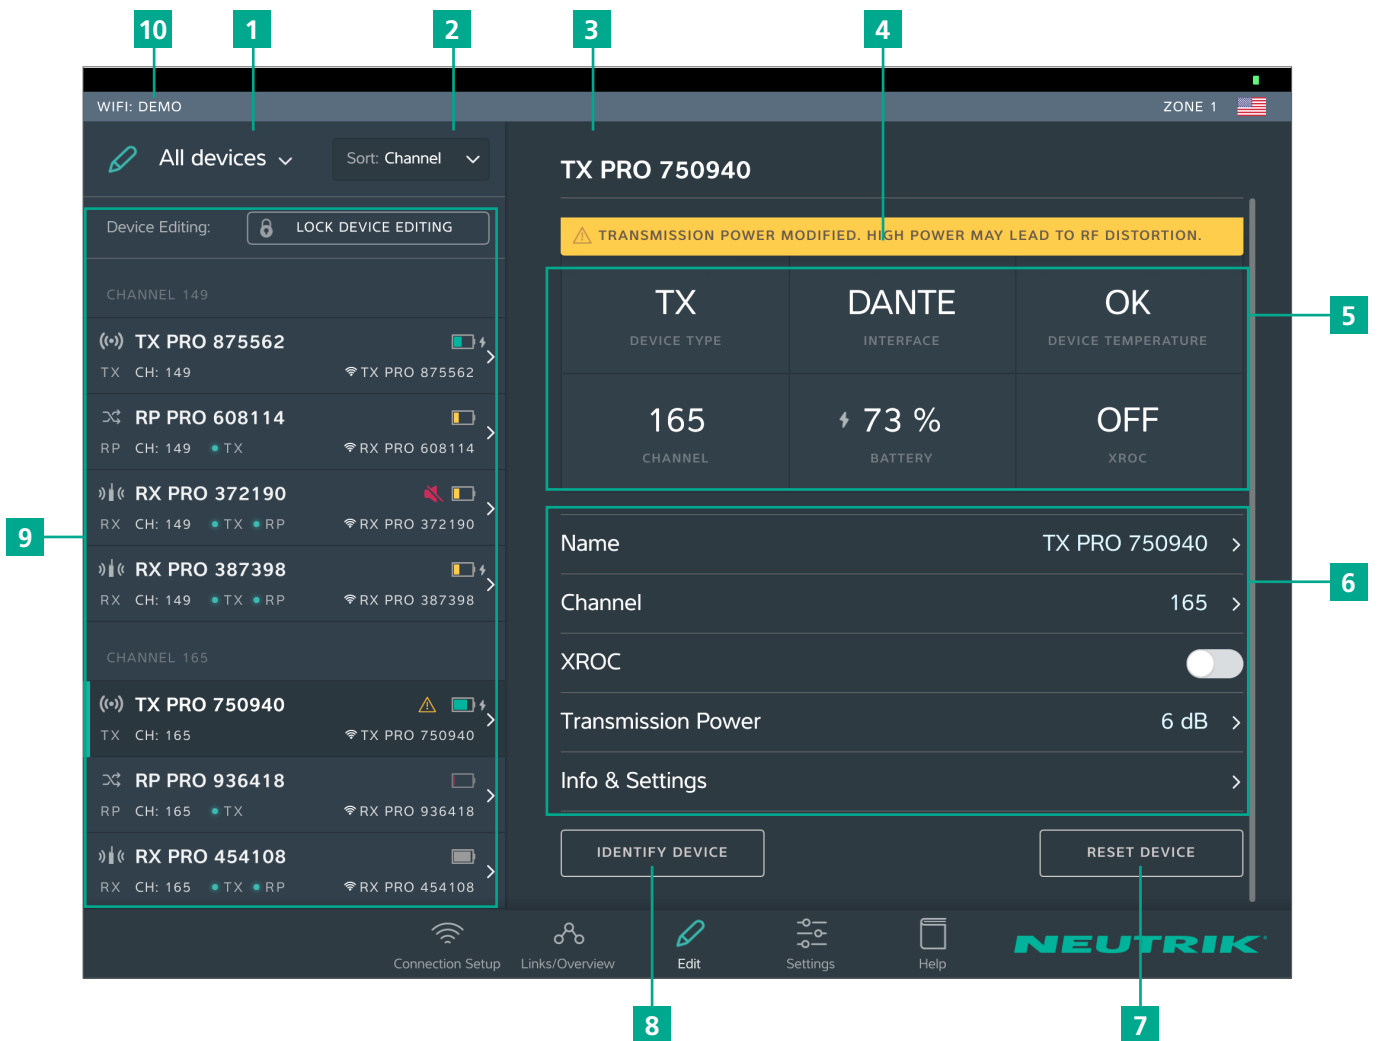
10 1 2 3 4

WIFI: DEMO

ZONE 1

All devices

Sort: Channel

TX PRO 750940

TRANSMISSION POWER MODIFIED. HIGH POWER MAY LEAD TO RF DISTORTION.

Device Editing:

LOCK DEVICE EDITING

CHANNEL 149

TX PRO 875562
TX CH: 149 TX PRO 875562

RP PRO 608114
RP CH: 149 • TX RX PRO 608114

RX PRO 372190
RX CH: 149 • TX • RP RX PRO 372190

RX PRO 387398
RX CH: 149 • TX • RP RX PRO 387398

CHANNEL 165

TX PRO 750940
TX CH: 165 TX PRO 750940

RP PRO 936418
RP CH: 165 • TX RX PRO 936418

RX PRO 454108
RX CH: 165 • TX • RP RX PRO 454108

| TX | DANTE | OK |
|---|---|---|
| DEVICE TYPE | INTERFACE | DEVICE TEMPERATURE |
| 165 | 73 % | OFF |
| CHANNEL | BATTERY | XROC |

5

9

Name TX PRO 750940

Channel 165

XROC

Transmission Power 6 dB

Info & Settings

6

IDENTIFY DEVICE

RESET DEVICE

Connection Setup Links/Overview Edit Settings Help

NEUTRIK

8 7